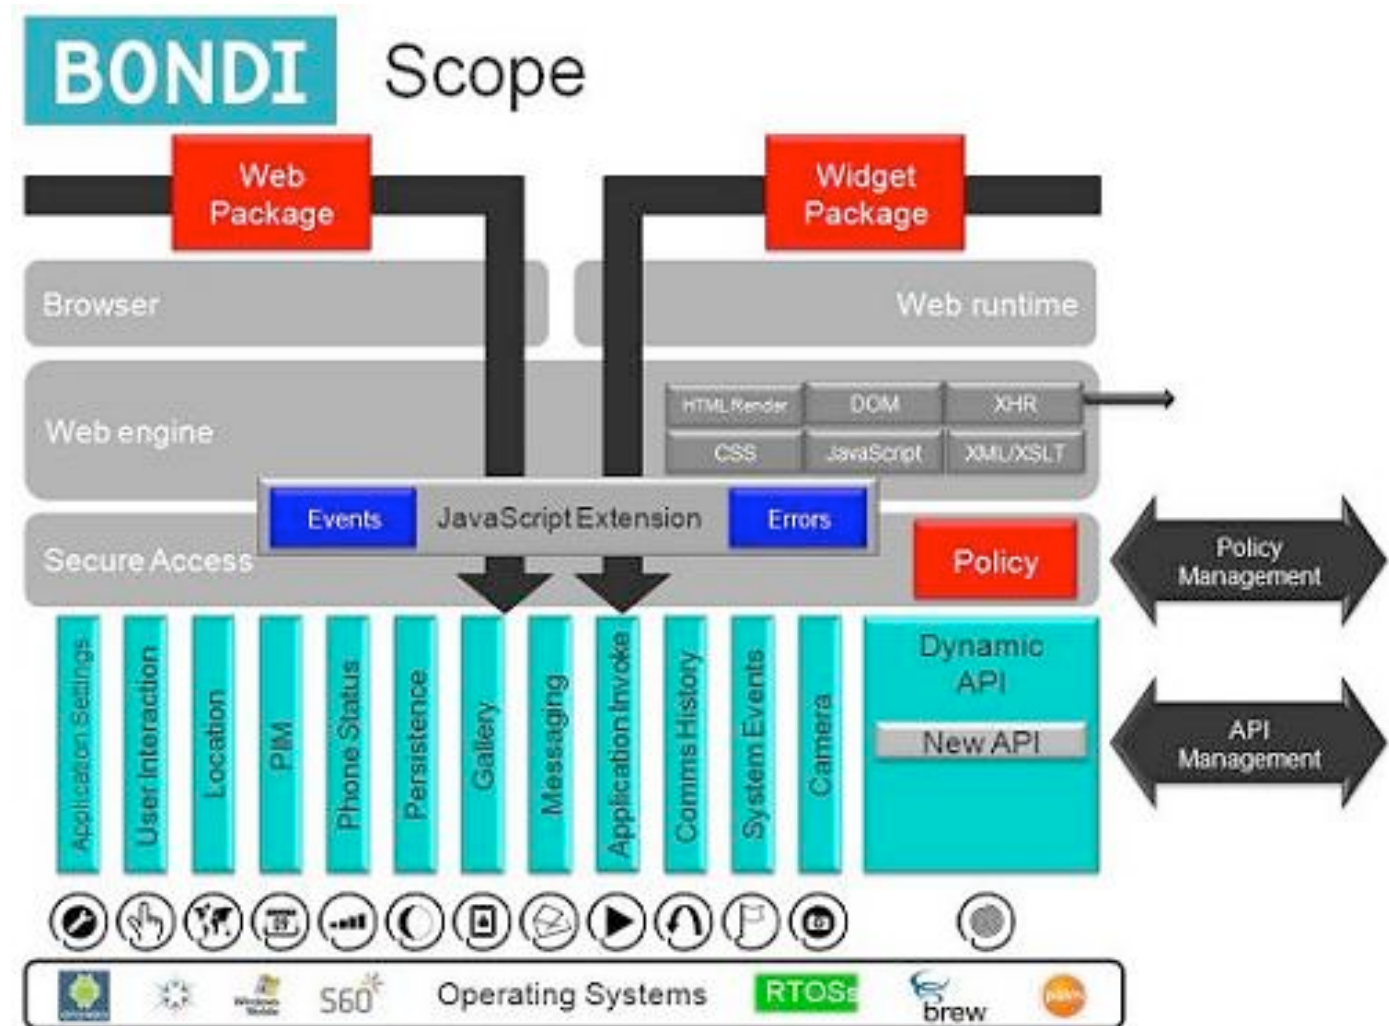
BONDI Scope

Web Package

Widget Package

Browser

Web runtime

Web engine

HTML Render
DOM
XHR
CSS
JavaScript
XML/XSLT

Events
JavaScript Extension
Errors

Secure Access

Policy

Policy Management

Application Settings
User Interaction
Location
PIM
Phone Status
Persistence
Gallery
Messaging
Application Invoke
Comms History
System Events
Camera

Dynamic API

New API

API Management

S60
Operating Systems
RTOSs
brew